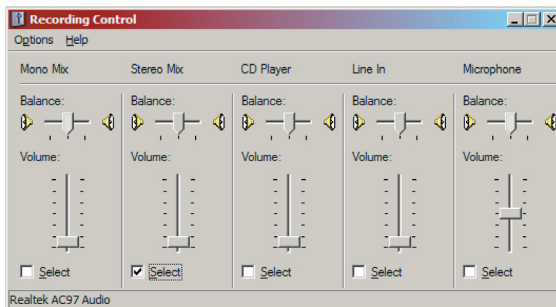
Recording Control

Options Help

Mono Mix
Balance:
Volume:
Select

Stereo Mix
Balance:
Volume:
Select

CD Player
Balance:
Volume:
Select

Line In
Balance:
Volume:
Select

Microphone
Balance:
Volume:
Select

Realtek AC97 Audio